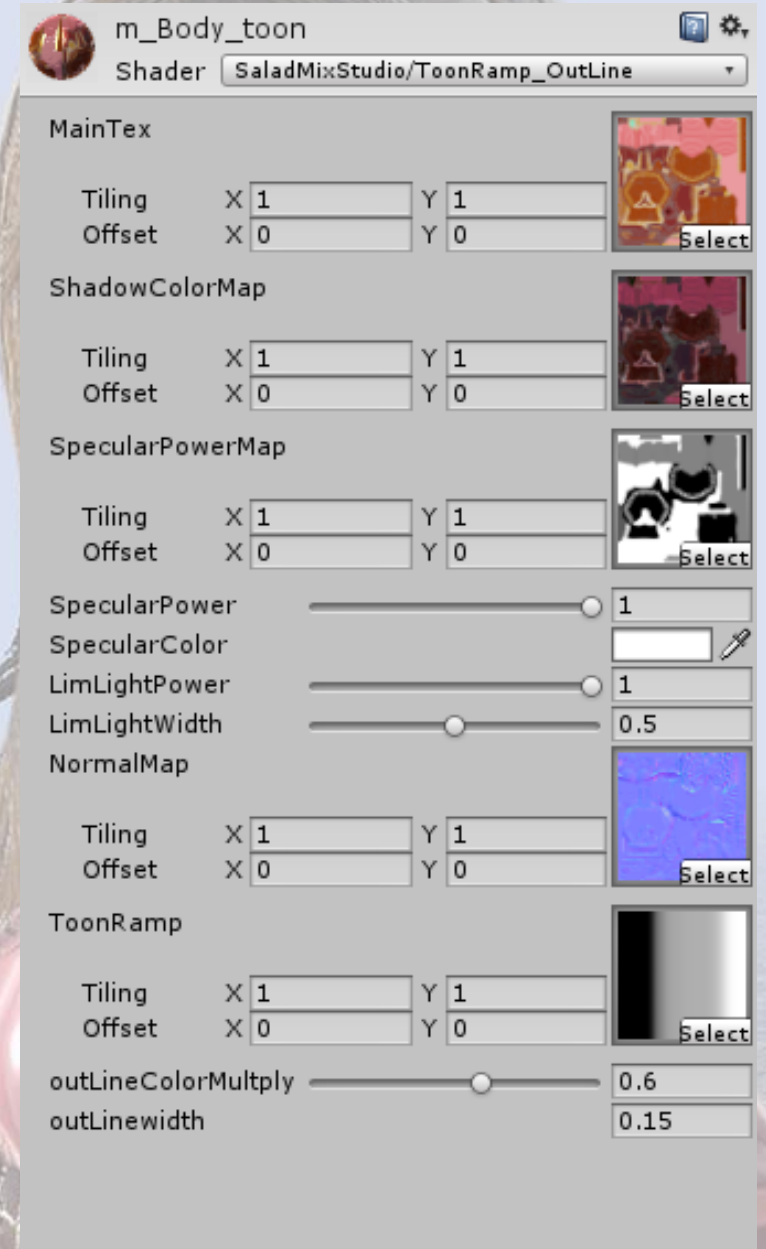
m_Body_toon
Shader SaladMixStudio/ToonRamp_OutLine

MainTex
Tiling X 1 Y 1
Offset X 0 Y 0
Select

ShadowColorMap
Tiling X 1 Y 1
Offset X 0 Y 0
Select

SpecularPowerMap
Tiling X 1 Y 1
Offset X 0 Y 0
Select

SpecularPower 1
SpecularColor
LimLightPower 1
LimLightWidth 0.5

NormalMap
Tiling X 1 Y 1
Offset X 0 Y 0
Select

ToonRamp
Tiling X 1 Y 1
Offset X 0 Y 0
Select

outLineColorMultply 0.6
outLinewidth 0.15